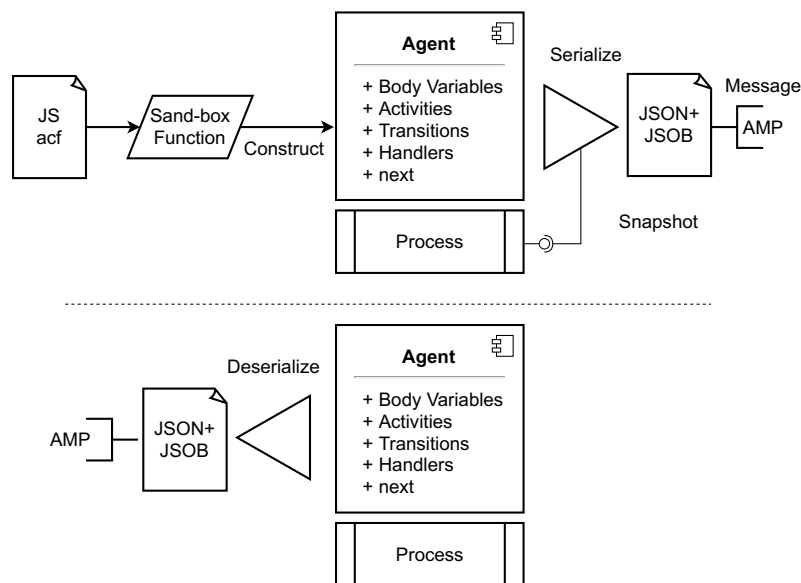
JS
acf

Sand-box
Function

Construct

Agent

+ Body Variables
+ Activities
+ Transitions
+ Handlers
+ next

Serialize

JSON+
JSOB

Message

AMP

Snapshot

Process

Deserialize

AMP

JSON+
JSOB

Agent

+ Body Variables
+ Activities
+ Transitions
+ Handlers
+ next

Process